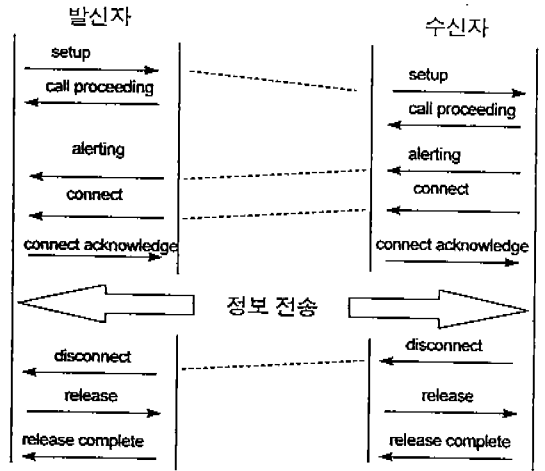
발신자

수신자

setup

call proceeding

alerting

connect

connect acknowledge

setup

call proceeding

alerting

connect

connect acknowledge

정보 전송

disconnect

release

release complete

disconnect

release

release complete